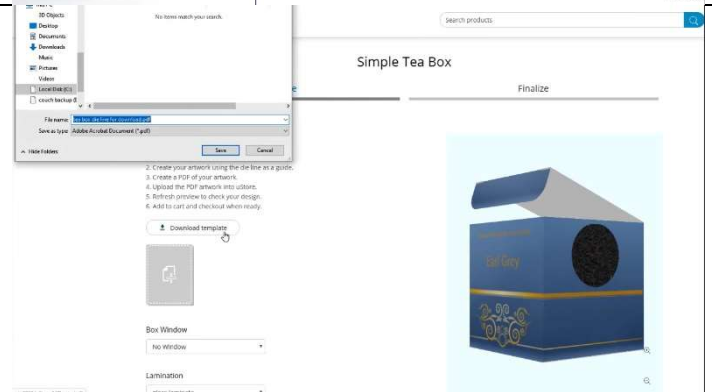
3D Objects
Desktop
Documents
Downloads
Music
Pictures
Videos
Local Disk (C:)
couch backup (I
No items match your search.
File name: tea box die line for download.pdf
Save as type: Adobe Acrobat Document (*.pdf)
Hide Folders
Save
Cancel

Search products

Simple Tea Box
e
Finalize

2. Create your artwork using the die line as a guide.
3. Create a PDF of your artwork.
4. Upload the PDF artwork into uStore.
5. Refresh preview to check your design.
6. Add to cart and checkout when ready.

Download template

Box Window
No Window

Lamination

Earl Grey